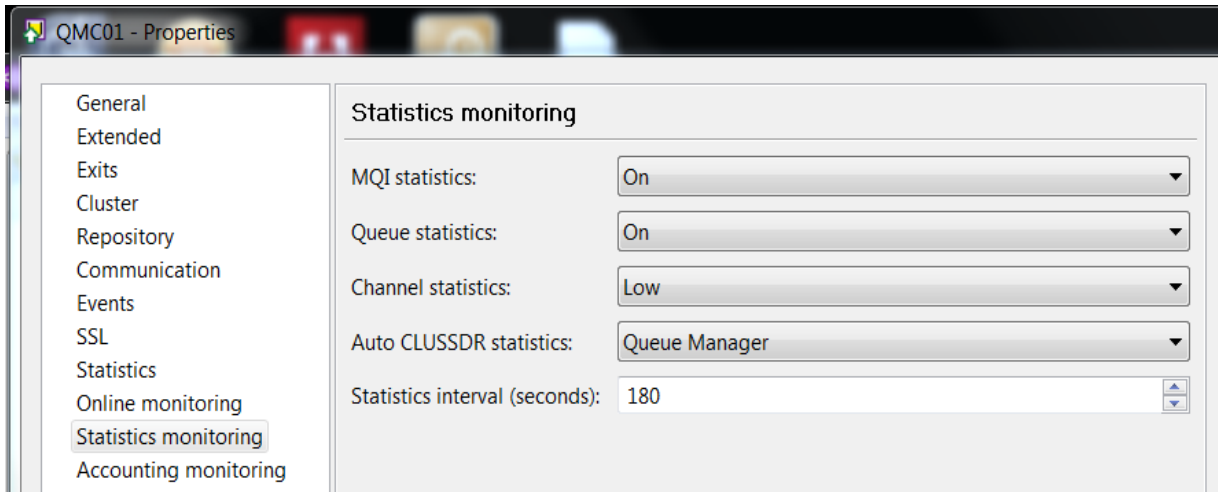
QMC01 - Properties

General
Extended
Exits
Cluster
Repository
Communication
Events
SSL
Statistics
Online monitoring
Statistics monitoring
Accounting monitoring

Statistics monitoring

MQI statistics: On
Queue statistics: On
Channel statistics: Low
Auto CLUSSDR statistics: Queue Manager
Statistics interval (seconds): 180